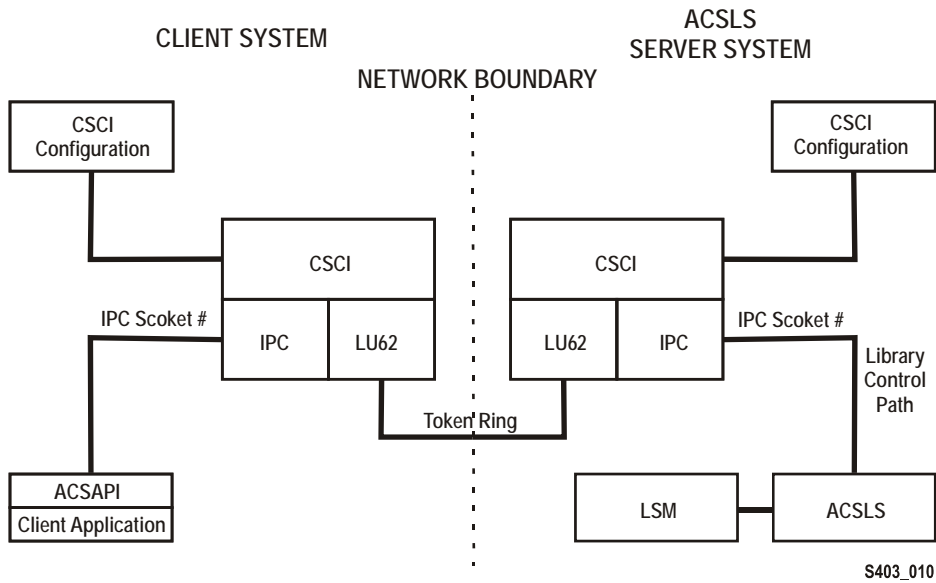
CLIENT SYSTEM

ACSLS
SERVER SYSTEM

NETWORK BOUNDARY

CSCI
Configuration

CSCI
Configuration

CSCI

CSCI

IPC Scoket #

IPC

LU62

LU62

IPC

IPC Scoket #

Library
Control
Path

Token Ring

ACSAPI
Client Application

LSM

ACSLS

S403_010